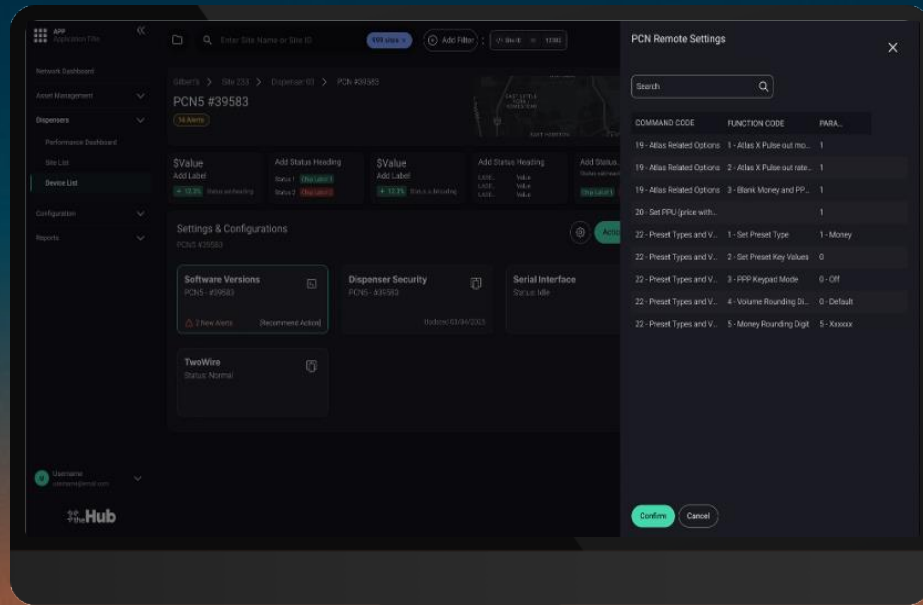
APP
Application Title

Network Dashboard
Asset Management
Dispensers
Performance Dashboard
Site List
Device List
Configuration
Reports

Username
username@email.com

theHub

Enter Site Name or Site ID
999 sites
Add Filter

Gilbert's > Site 233 > Dispenser ID > PCN #39583
PCN5 #39583
16 Alerts

$Value
Add Label
+ 12.3%

Add Status Heading
Status 1
Status 2

$Value
Add Label
+ 12.3%

Add Status Heading
Value
Value
Value

Add Status

Settings & Configurations
PCN5 #39583

Software Versions
PCN5 - #39583
2 New Alerts
[Recommend Action]

Dispenser Security
PCN5 - #39583
Updated 03/04/2023

Serial Interface
Status: Idle

TwoWire
Status: Normal

PCN Remote Settings

Search

| COMMAND CODE | FUNCTION CODE | PARA... |
|---|---|---|
| 19 - Atlas Related Options | 1 - Atlas X Pulse out mo... | 1 |
| 19 - Atlas Related Options | 2 - Atlas X Pulse out rate... | 1 |
| 19 - Atlas Related Options | 3 - Blank Money and PP... | 1 |
| 20 - Set PPU (price with... | | 1 |
| 22 - Preset Types and V... | 1 - Set Preset Type | 1 - Money |
| 22 - Preset Types and V... | 2 - Set Preset Key Values | 0 |
| 22 - Preset Types and V... | 3 - PPP Keypad Mode | 0 - Off |
| 22 - Preset Types and V... | 4 - Volume Rounding Di... | 0 - Default |
| 22 - Preset Types and V... | 5 - Money Rounding Digit | 5 - Xxxxxx |

Confirm
Cancel